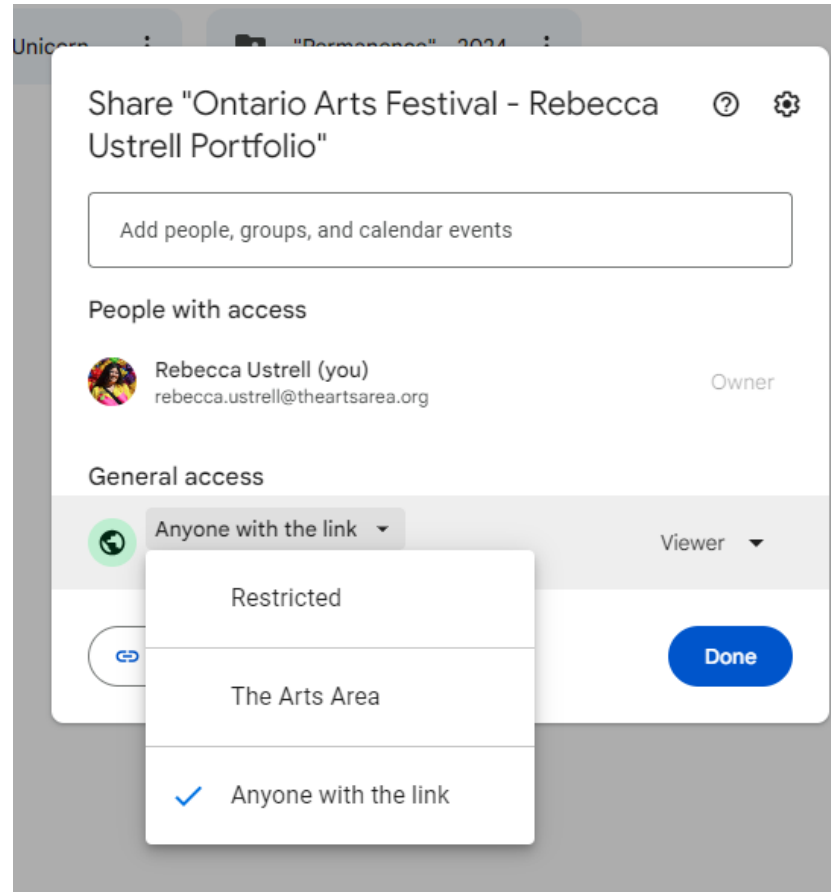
Unicorn

"Permanence" - 2024

Share "Ontario Arts Festival - Rebecca Ustrell Portfolio"

Add people, groups, and calendar events

People with access

Rebecca Ustrell (you)
rebecca.ustrell@theartsarea.org

Owner

General access

Anyone with the link

Viewer

Restricted

The Arts Area

Anyone with the link

Done